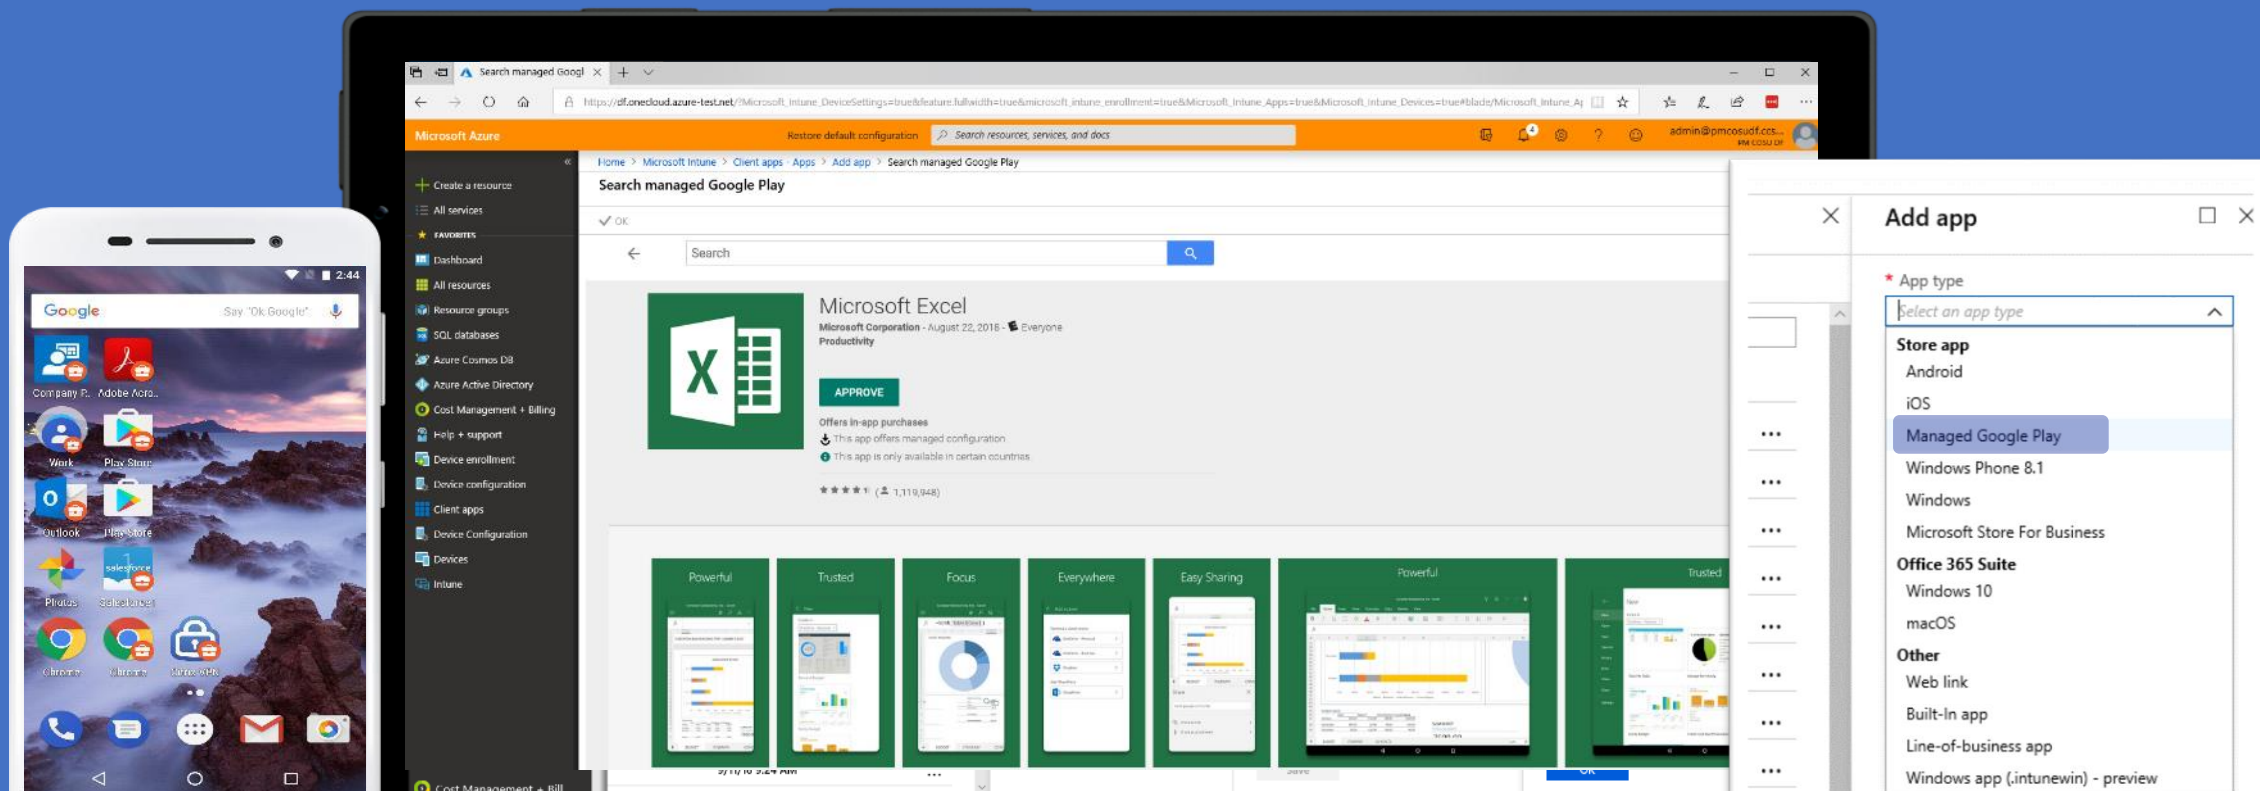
2:44
Google
Say "Ok Google"
Company P.. Adobe Acro..
Work Play Store
Outlook Play Store
Photos Salesforce
Chrome Chrome

Search managed Googl
https://df.onecloud.azure-test.net/?Microsoft_Intune_DeviceSettings=true&feature.fullwidth=true&microsoft_intune_enrollment=true&Microsoft_Intune_Apps=true&Microsoft_Intune_Devices=true#blade/Microsoft_Intune_A
Microsoft Azure
Restore default configuration
Search resources, services, and docs
admin@pmcosudf.ccs...

Create a resource
All services
FAVORITES
Dashboard
All resources
Resource groups
SQL databases
Azure Cosmos DB
Azure Active Directory
Cost Management + Billing
Help + support
Device enrollment
Device configuration
Client apps
Device Configuration
Devices
Intune

Home > Microsoft Intune > Client apps - Apps > Add app > Search managed Google Play
Search managed Google Play
OK
Search
Microsoft Excel
Microsoft Corporation - August 22, 2018 - Everyone
Productivity
APPROVE
Offers in-app purchases
This app offers managed configuration
This app is only available in certain countries
(1,119,948)
Powerful Trusted Focus Everywhere Easy Sharing Powerful Trusted

Add app
* App type
Select an app type
Store app
Android
iOS
Managed Google Play
Windows Phone 8.1
Windows
Microsoft Store For Business
Office 365 Suite
Windows 10
macOS
Other
Web link
Built-In app
Line-of-business app
Windows app (.intunewin) - preview